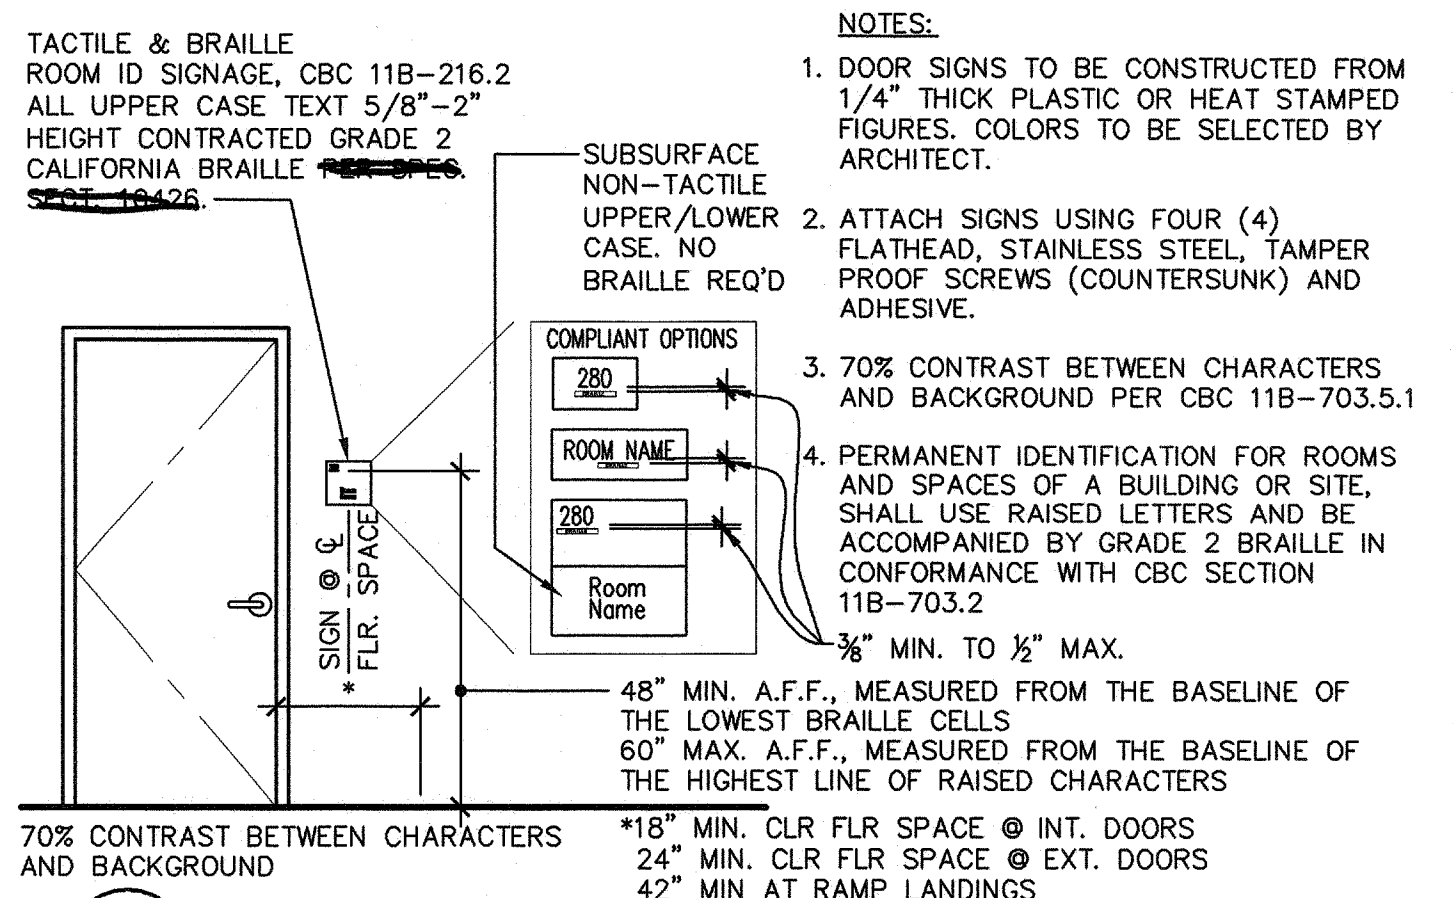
TACTILE & BRAILLE ROOM ID SIGNAGE, CBC 11B–216.2 ALL UPPER CASE TEXT 5/8"–2" HEIGHT CONTRACTED GRADE 2 CALIFORNIA BRAILLE ~~PER SPEC. SECT. 10426~~.

SUBSURFACE NON–TACTILE UPPER/LOWER CASE. NO BRAILLE REQ'D

COMPLIANT OPTIONS

280

ROOM NAME

280

Room Name

SIGN @ ℄ FLR. SPACE

*

NOTES:

1. DOOR SIGNS TO BE CONSTRUCTED FROM 1/4" THICK PLASTIC OR HEAT STAMPED FIGURES. COLORS TO BE SELECTED BY ARCHITECT.

2. ATTACH SIGNS USING FOUR (4) FLATHEAD, STAINLESS STEEL, TAMPER PROOF SCREWS (COUNTERSUNK) AND ADHESIVE.

3. 70% CONTRAST BETWEEN CHARACTERS AND BACKGROUND PER CBC 11B–703.5.1

4. PERMANENT IDENTIFICATION FOR ROOMS AND SPACES OF A BUILDING OR SITE, SHALL USE RAISED LETTERS AND BE ACCOMPANIED BY GRADE 2 BRAILLE IN CONFORMANCE WITH CBC SECTION 11B–703.2

$\frac{3}{8}$" MIN. TO $\frac{1}{2}$" MAX.

48" MIN. A.F.F., MEASURED FROM THE BASELINE OF THE LOWEST BRAILLE CELLS
60" MAX. A.F.F., MEASURED FROM THE BASELINE OF THE HIGHEST LINE OF RAISED CHARACTERS

70% CONTRAST BETWEEN CHARACTERS AND BACKGROUND

*18" MIN. CLR FLR SPACE @ INT. DOORS
24" MIN. CLR FLR SPACE @ EXT. DOORS
42" MIN AT RAMP LANDINGS